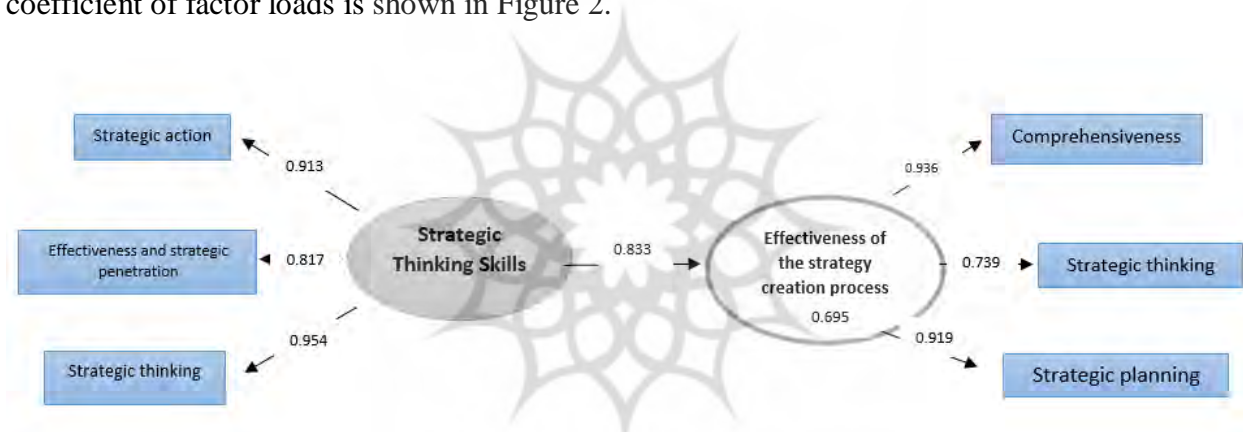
coefficient of factor loads is shown in Figure 2.

Strategic action

0.913

Effectiveness and strategic penetration

0.817

0.954

Strategic thinking

Strategic Thinking Skills

0.833

Effectiveness of the strategy creation process

0.695

0.936

Comprehensiveness

0.739

Strategic thinking

0.919

Strategic planning